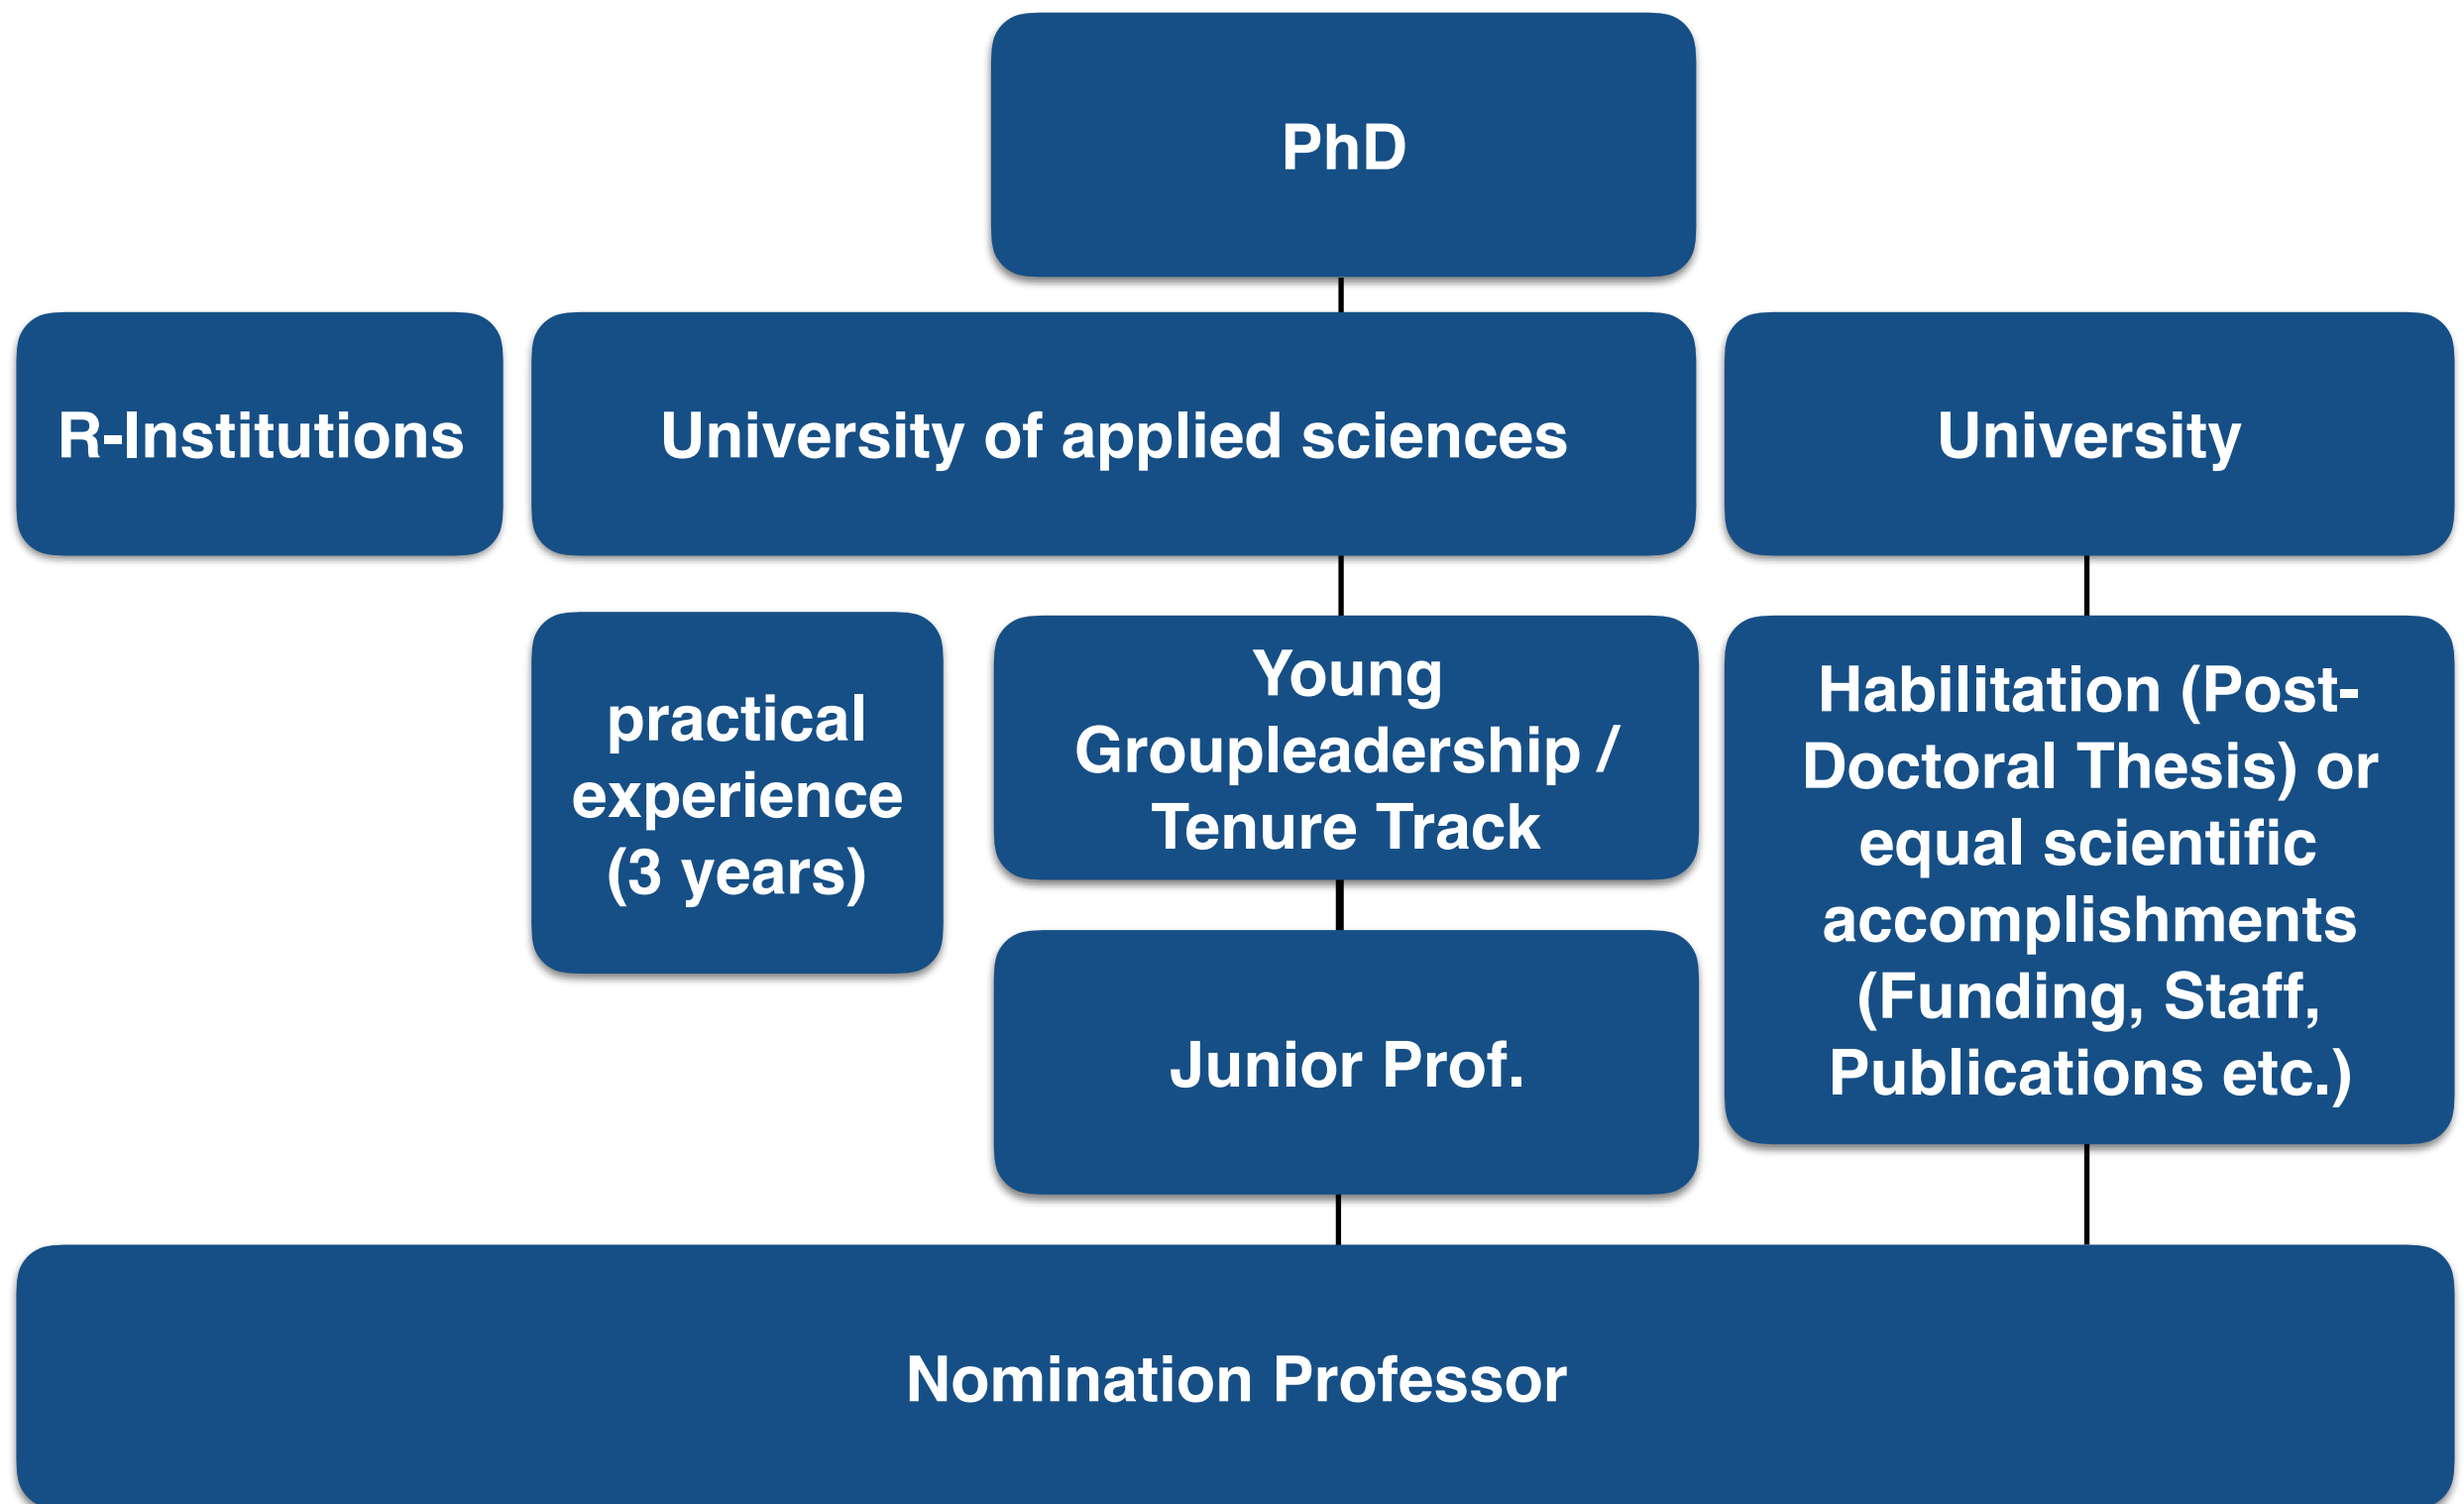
PhD

R-Institutions

University of applied sciences

University

practical experience (3 years)

Young Groupleadership / Tenure Track

Habilitation (Post-Doctoral Thesis) or equal scientific accomplishments (Funding, Staff, Publications etc.)

Junior Prof.

Nomination Professor